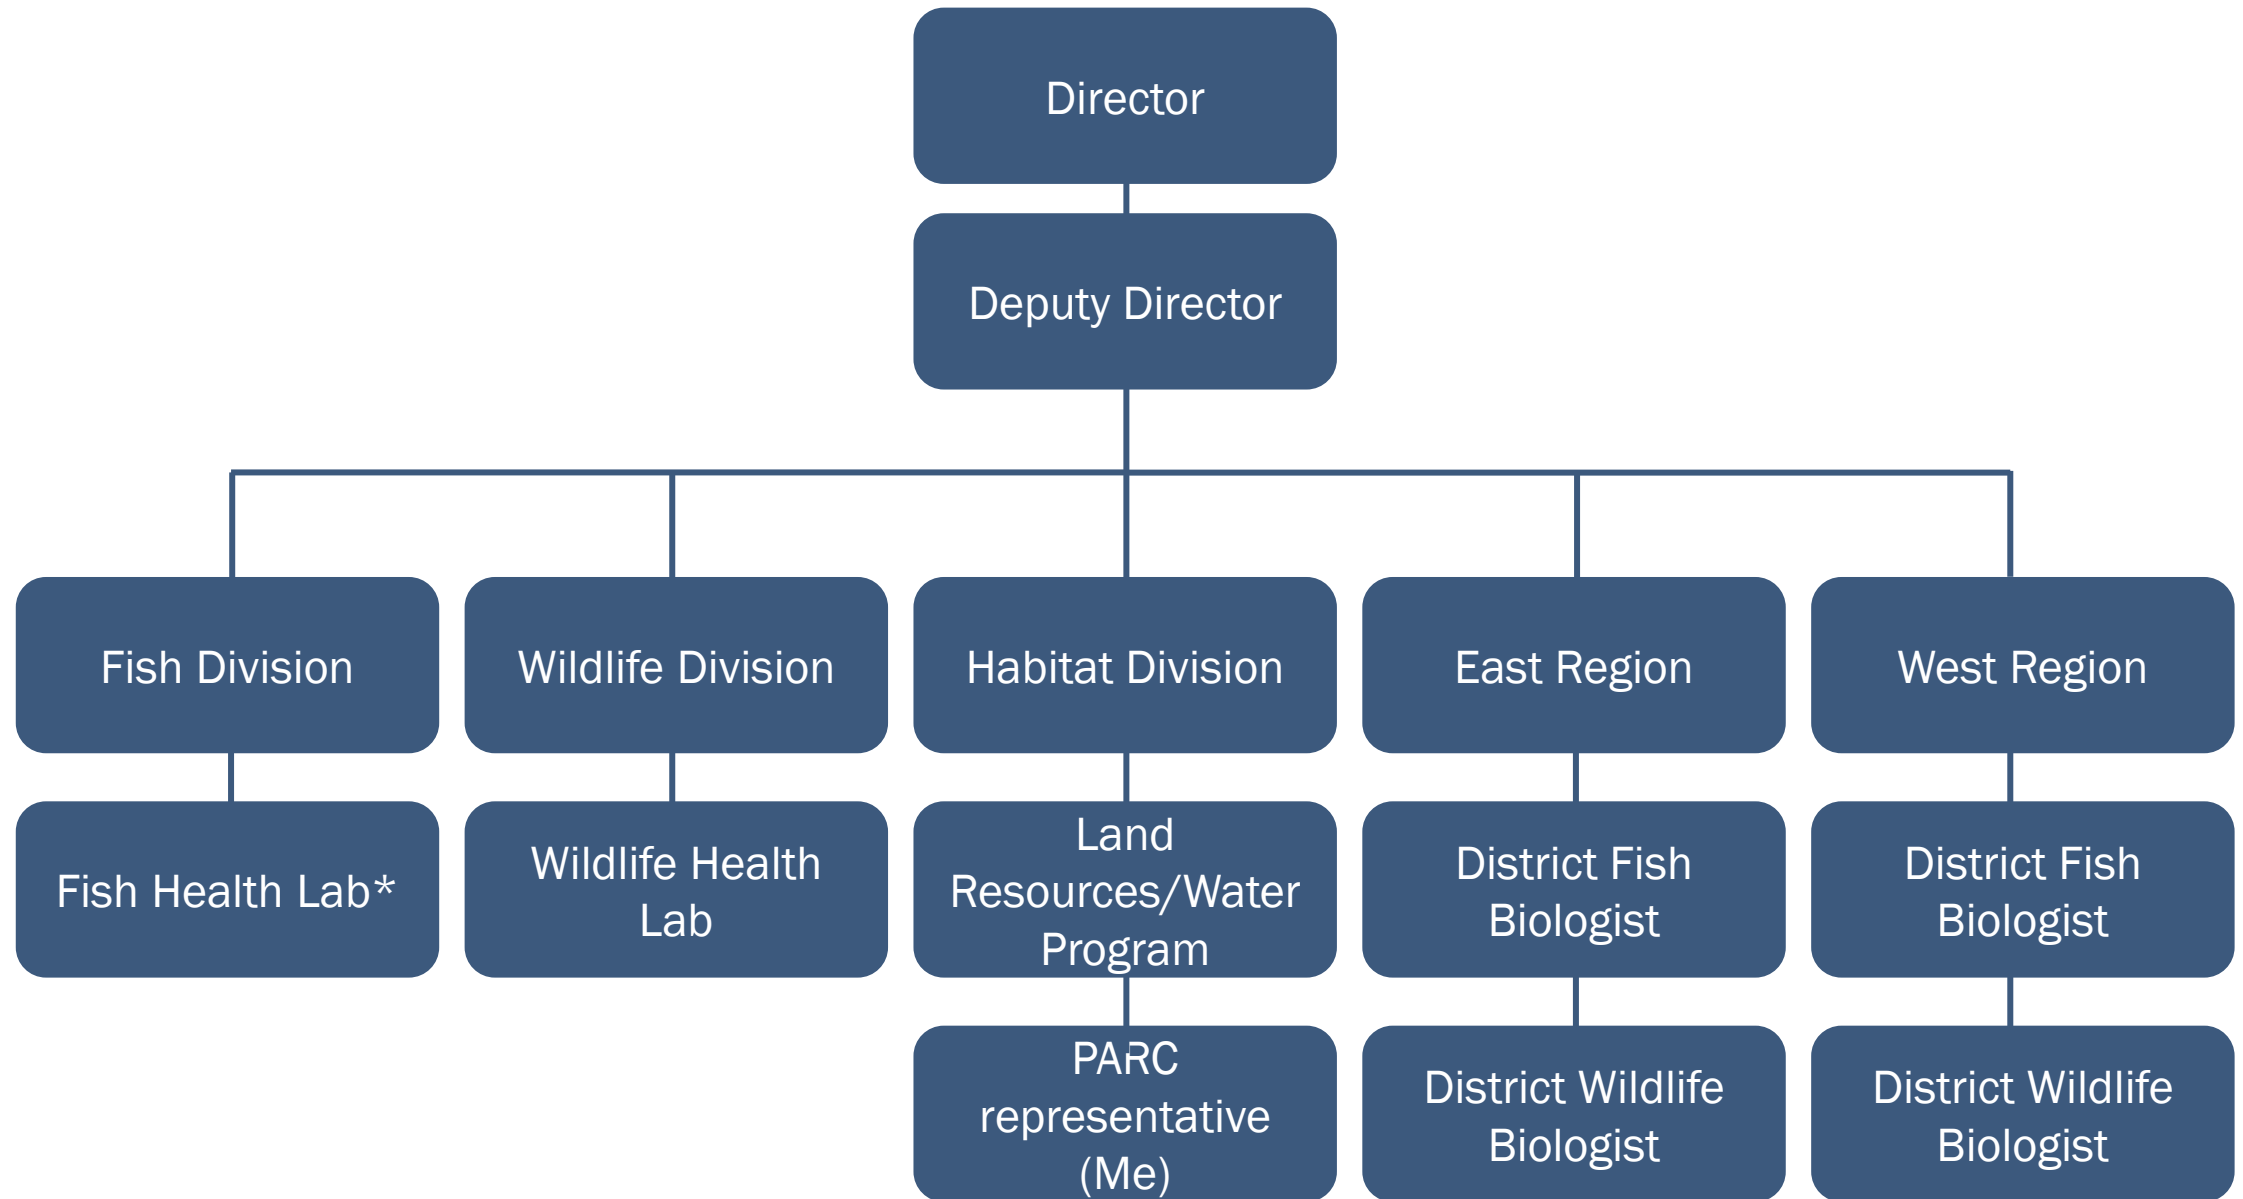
Director

Deputy Director

Fish Division

Wildlife Division

Habitat Division

East Region

West Region

Fish Health Lab*

Wildlife Health Lab

Land Resources/Water Program

District Fish Biologist

District Fish Biologist

PARC representative (Me)

District Wildlife Biologist

District Wildlife Biologist